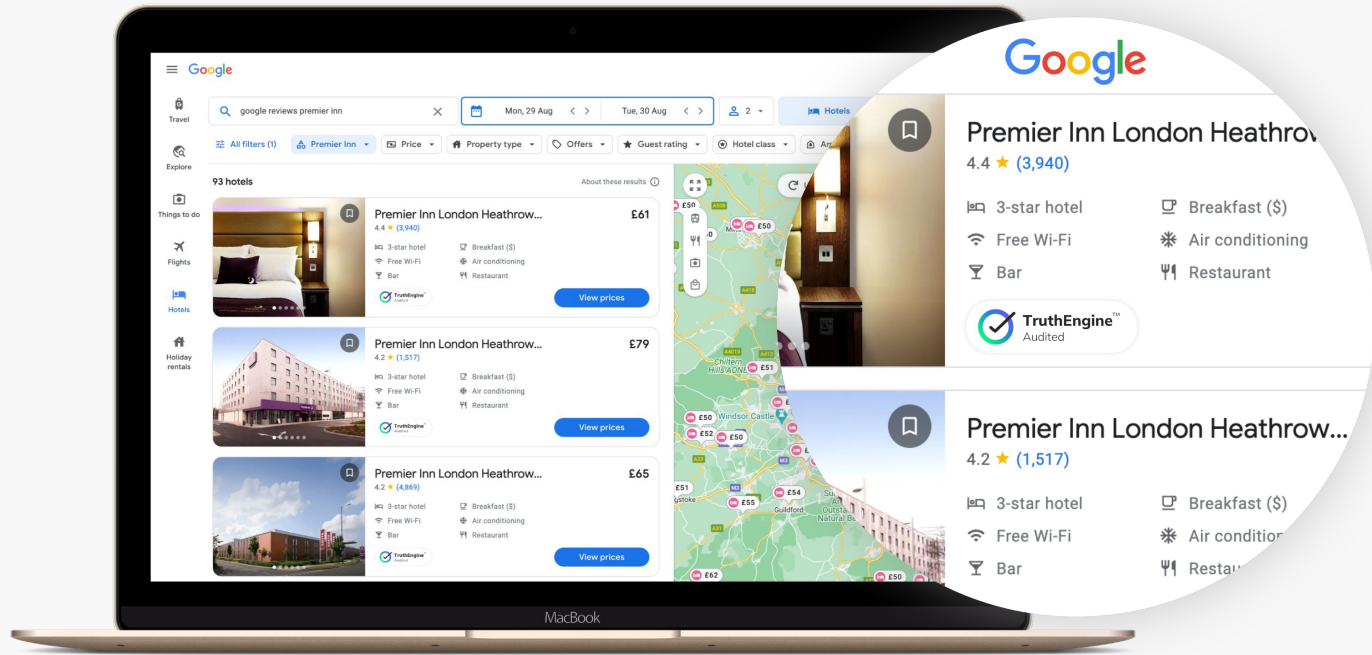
Google

Travel

Explore

Things to do

Flights

Hotels

Holiday rentals

google reviews premier inn

Mon, 29 Aug

Tue, 30 Aug

2

Hotels

All filters (1)

Premier Inn

Price

Property type

Offers

Guest rating

Hotel class

93 hotels

About these results

Premier Inn London Heathrow...
£61
4.4 ★ (3,940)
3-star hotel
Breakfast ($)
Free Wi-Fi
Air conditioning
Bar
Restaurant
TruthEngine Audited
View prices

Premier Inn London Heathrow...
£79
4.2 ★ (1,517)
3-star hotel
Breakfast ($)
Free Wi-Fi
Air conditioning
Bar
Restaurant
TruthEngine Audited
View prices

Premier Inn London Heathrow...
£65
4.2 ★ (4,869)
3-star hotel
Breakfast ($)
Free Wi-Fi
Air conditioning
Bar
Restaurant
TruthEngine Audited
View prices

£50
£50
£51
£50
£52
£50
£51
£54
£55
£62
£50
Windsor Castle
Guildford

MacBook

Google

Premier Inn London Heathrow
4.4 ★ (3,940)
3-star hotel
Breakfast ($)
Free Wi-Fi
Air conditioning
Bar
Restaurant
TruthEngine™
Audited

Premier Inn London Heathrow...
4.2 ★ (1,517)
3-star hotel
Breakfast ($)
Free Wi-Fi
Air condition
Bar
Restau